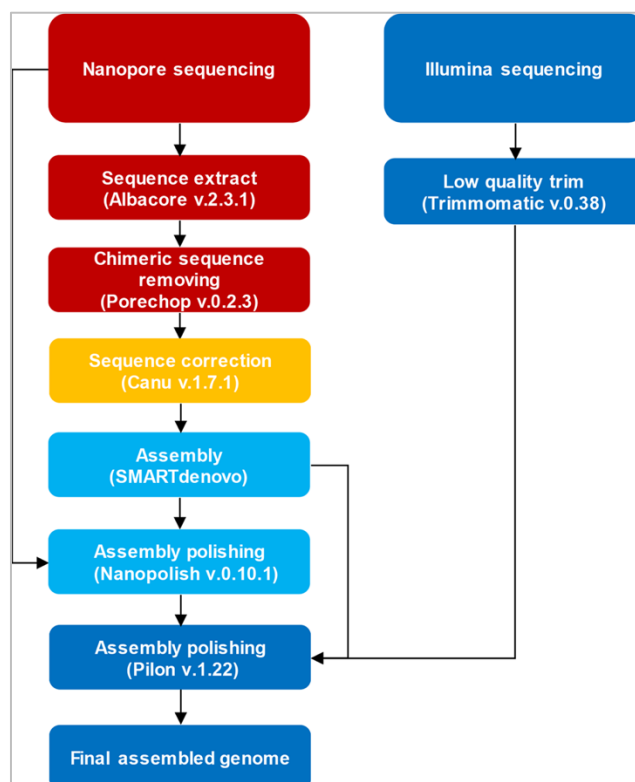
Nanopore sequencing

Illumina sequencing

Sequence extract
(Albacore v.2.3.1)

Low quality trim
(Trimmomatic v.0.38)

Chimeric sequence removing
(Porechop v.0.2.3)

Sequence correction
(Canu v.1.7.1)

Assembly
(SMARTdenovo)

Assembly polishing
(Nanopolish v.0.10.1)

Assembly polishing
(Pilon v.1.22)

Final assembled genome